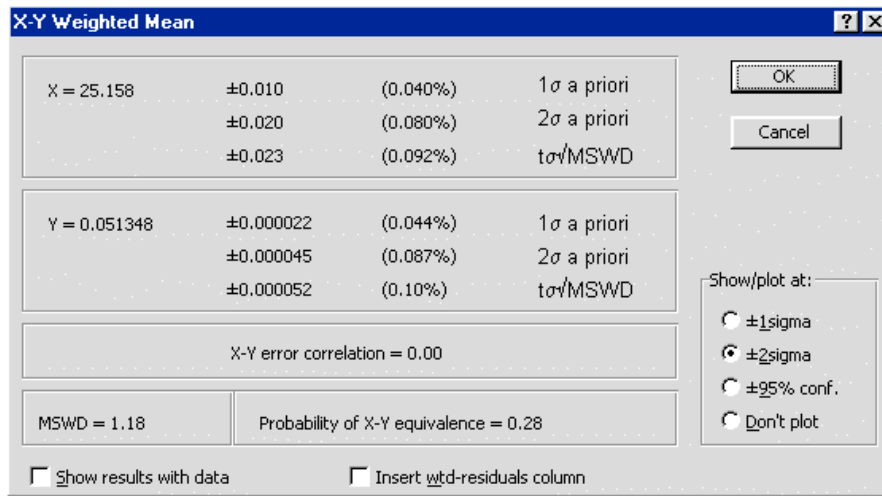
X-Y Weighted Mean

?

X = 25.158 ±0.010 (0.040%) 1$\sigma$ a priori
±0.020 (0.080%) 2$\sigma$ a priori
±0.023 (0.092%) t$\sigma\sqrt{\text{MSWD}}$

Y = 0.051348 ±0.000022 (0.044%) 1$\sigma$ a priori
±0.000045 (0.087%) 2$\sigma$ a priori
±0.000052 (0.10%) t$\sigma\sqrt{\text{MSWD}}$

X-Y error correlation = 0.00

MSWD = 1.18

Probability of X-Y equivalence = 0.28

OK

Cancel

Show/plot at:
±1sigma
±2sigma
±95% conf.
Don't plot

Show results with data

Insert wtd-residuals column